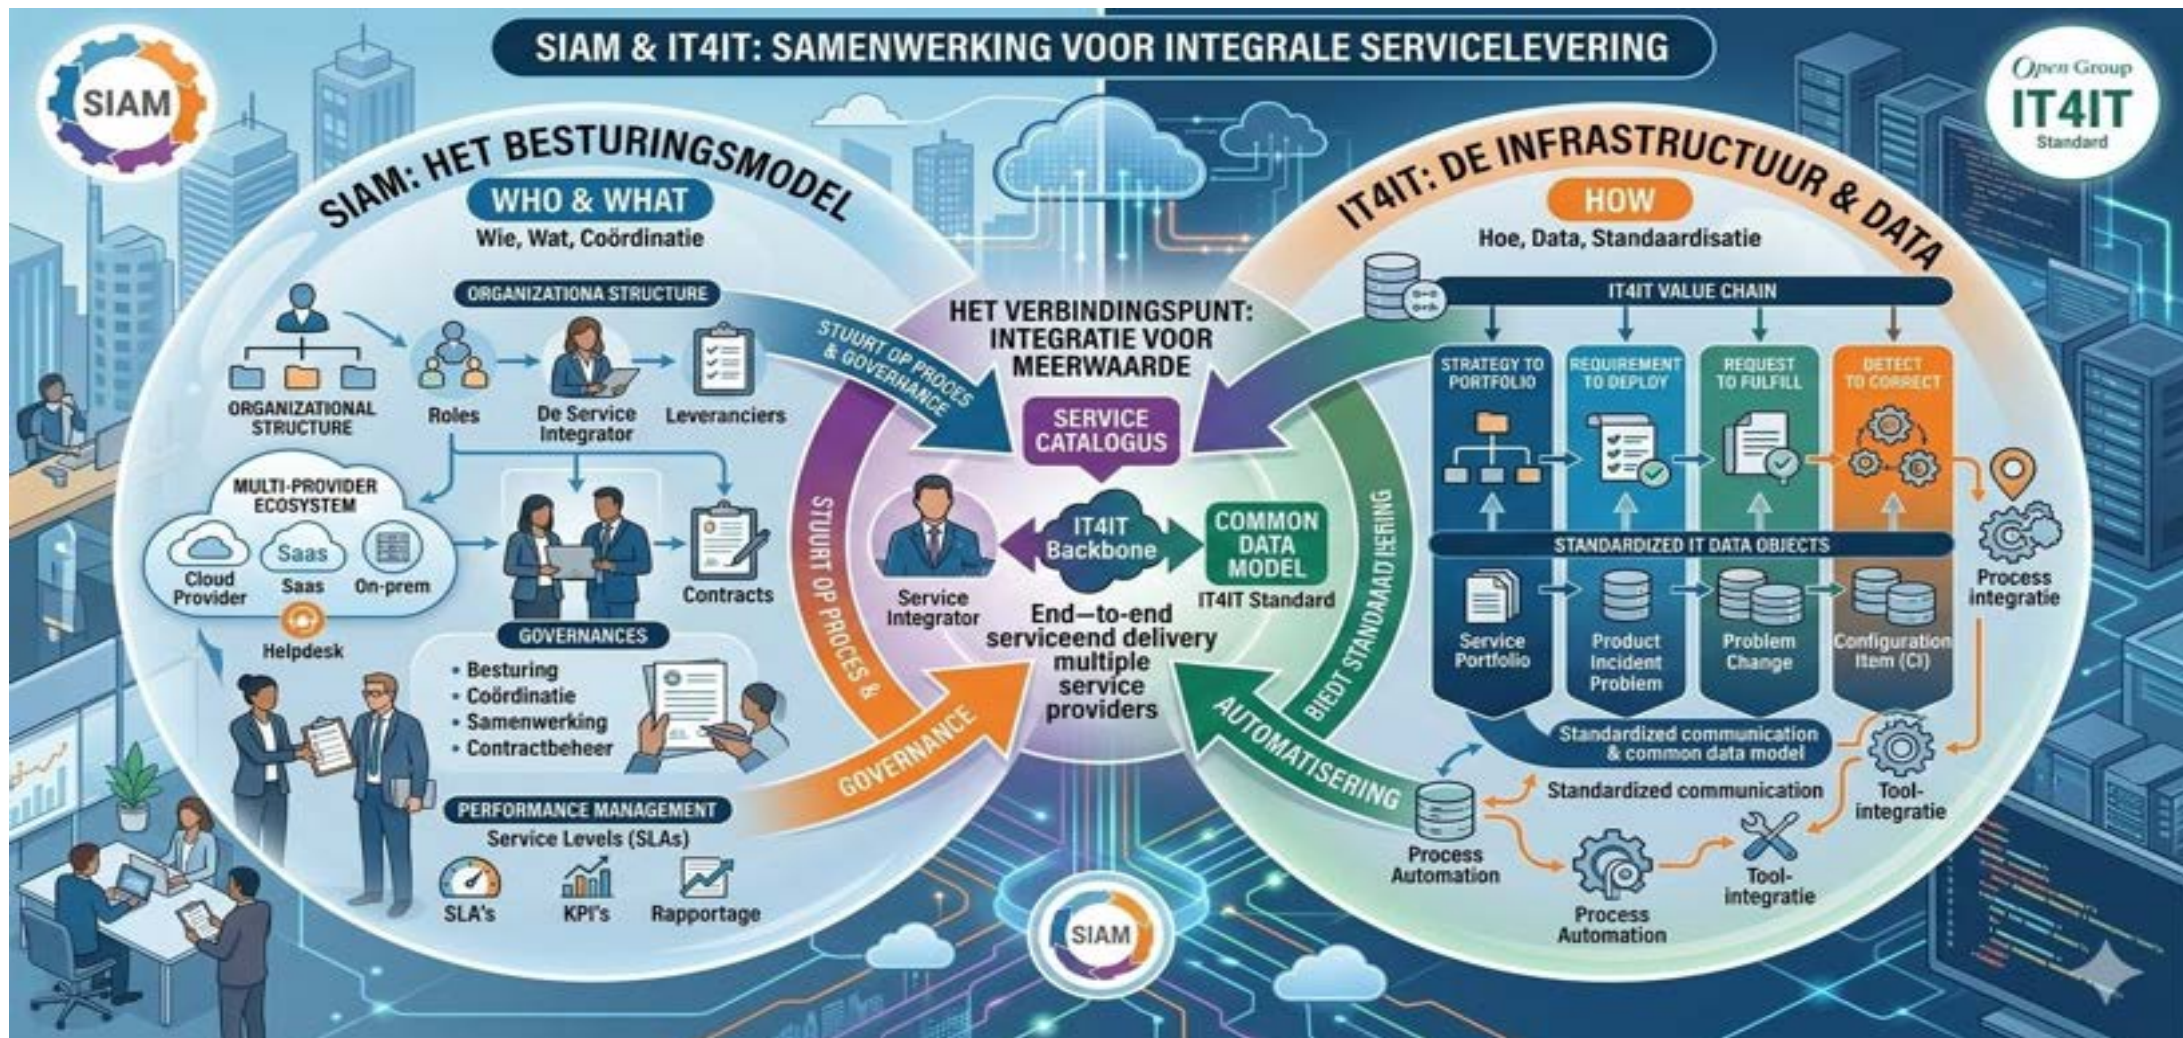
SIAM & IT4IT: SAMENWERKING VOOR INTEGRALE SERVICELEVERING

SIAM

Open Group
IT4IT
Standard

SIAM: HET BESTURINGSMODEL
WHO & WHAT
Wie, Wat, Coördinatie

ORGANIZATIONA STRUCTURE
ORGANIZATIONAL STRUCTURE
Roles
De Service Integrator
Leveranciers

MULTI-PROVIDER ECOSYSTEM
Cloud Provider
Saas
Saas
On-prem
Helpdesk
Contracts

GOVERNANCES
• Besturing
• Coördinatie
• Samenwerking
• Contractbeheer

PERFORMANCE MANAGEMENT
Service Levels (SLAs)
SLA's
KPI's
Rapportage

STUURT OP PROCES & GOVERNANCE
STUURT OP PROCES & GOVERNANCE

HET VERBINDINGSPUNT: INTEGRATIE VOOR MEERWAARDE
SERVICE CATALOGUS
Service Integrator
IT4IT Backbone
COMMON DATA MODEL
IT4IT Standard
End–to-end serviceend delivery multiple service providers

BIEDT STANDAARDISERING
AUTOMATISERING

IT4IT: DE INFRASTRUCTUUR & DATA
HOW
Hoe, Data, Standaardisatie

IT4IT VALUE CHAIN
STRATEGY TO PORTFOLIO
REQUIREMENT TO DEPLOY
REQUEST TO FULFILL
DETECT TO CORRECT
Process integratie

STANDARDIZED IT DATA OBJECTS
Service Portfolio
Product Incident Problem
Problem Change
Configuration Item (CI)

Standardized communication & common data model
Standardized communication
Process Automation
Process Automation
Tool-integratie
Tool-integratie

SIAM